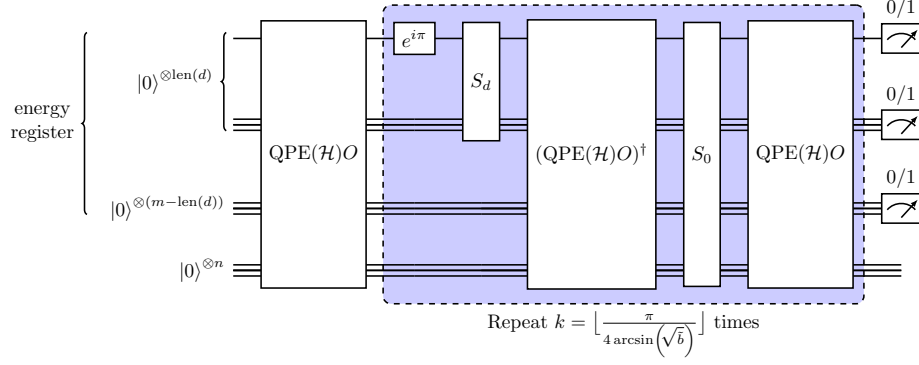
energy register

$|0\rangle^{\otimes \text{len}(d)}$

$|0\rangle^{\otimes (m-\text{len}(d))}$

$|0\rangle^{\otimes n}$

$\text{QPE}(\mathcal{H})O$

$e^{i\pi}$

$S_d$

$(\text{QPE}(\mathcal{H})O)^\dagger$

$S_0$

$\text{QPE}(\mathcal{H})O$

0/1

0/1

0/1

Repeat $k = \lfloor \frac{\pi}{4\arcsin\left(\sqrt{b}\right)} \rfloor$ times